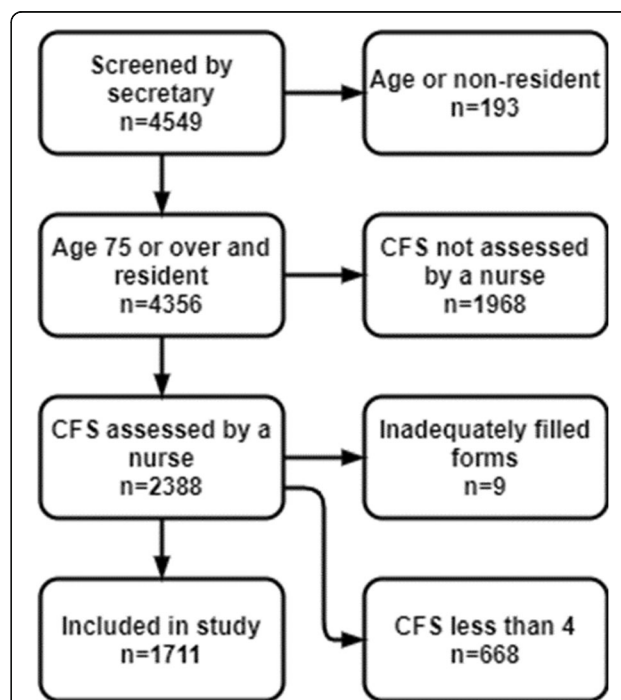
Screened by secretary
n=4549

Age or non-resident
n=193

Age 75 or over and resident
n=4356

CFS not assessed by a nurse
n=1968

CFS assessed by a nurse
n=2388

Inadequately filled forms
n=9

Included in study
n=1711

CFS less than 4
n=668